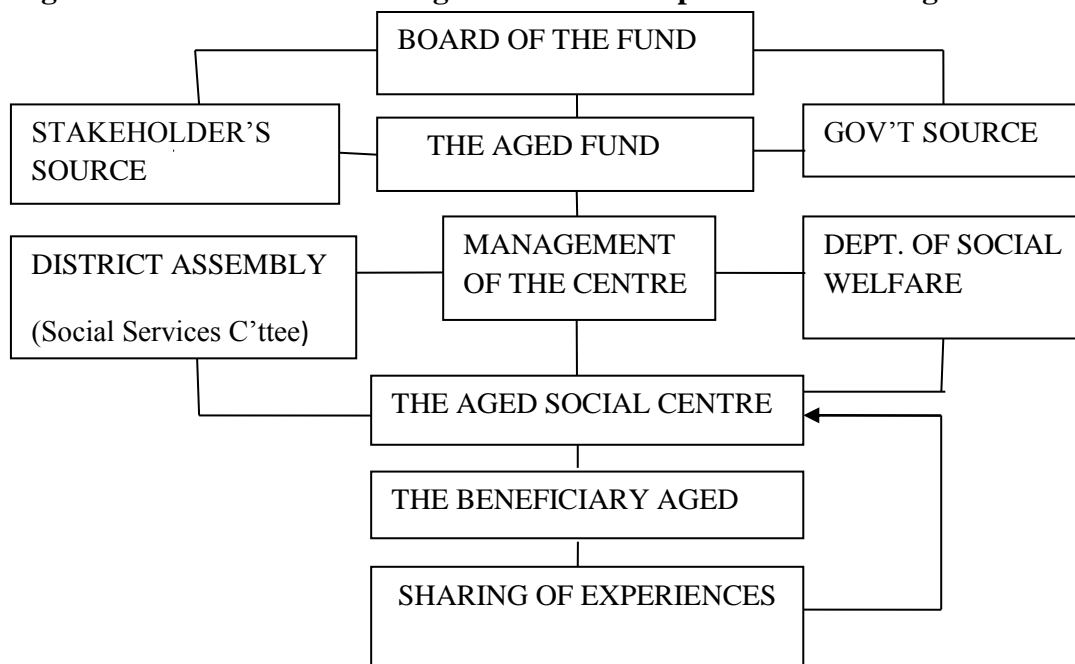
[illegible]

BOARD OF THE FUND

STAKEHOLDER'S SOURCE

THE AGED FUND

GOV'T SOURCE

DISTRICT ASSEMBLY

(Social Services C'ttee)

MANAGEMENT OF THE CENTRE

DEPT. OF SOCIAL WELFARE

THE AGED SOCIAL CENTRE

THE BENEFICIARY AGED

SHARING OF EXPERIENCES